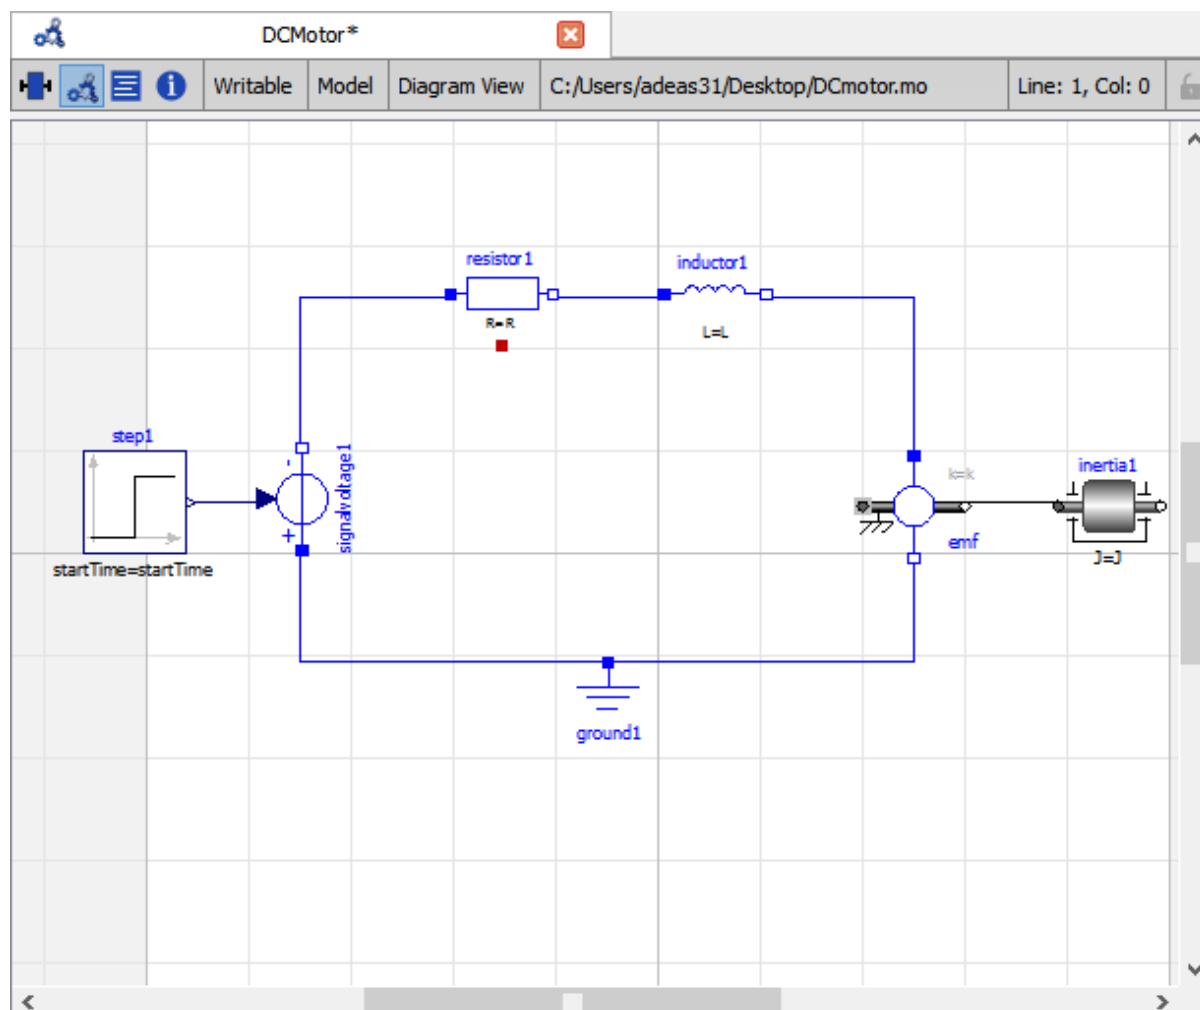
DCMotor*

Writable | Model | Diagram View | C:/Users/adeas31/Desktop/DCmotor.mo | Line: 1, Col: 0

resistor1

R=R

inductor1

L=L

step1

startTime=startTime

signalVoltage1

-

+

k=k

emf

inertia1

J=J

ground1